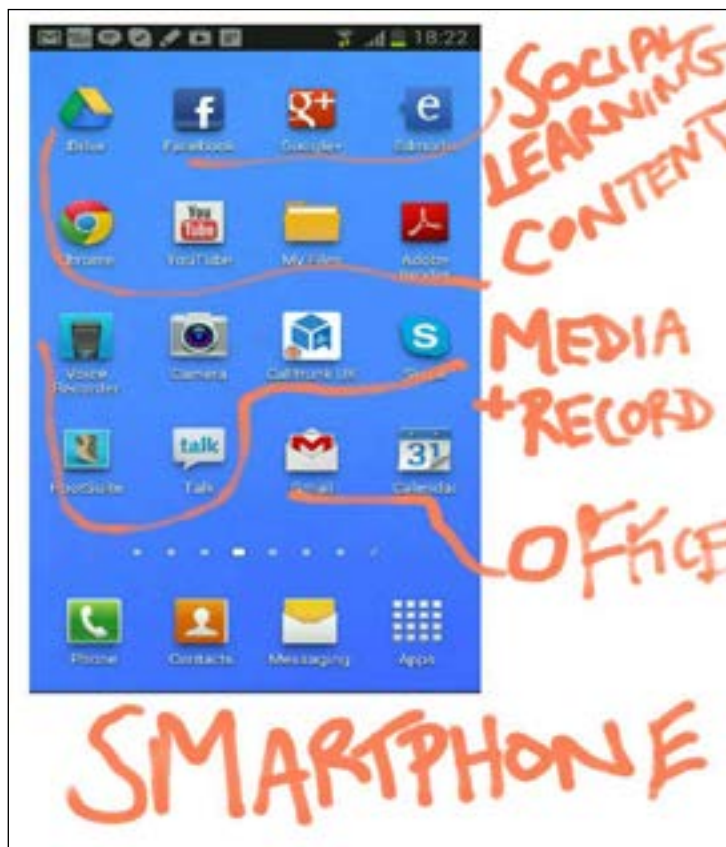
18:22

Drive Facebook Google+ Edmodo
Chrome YouTube My Files Adobe Reader
Voice Recorder Camera Calltrunk UK Skype
HootSuite Talk Gmail Calendar
Phone Contacts Messaging Apps

SOCIAL LEARNING CONTENT

MEDIA + RECORD

OFFICE

SMARTPHONE